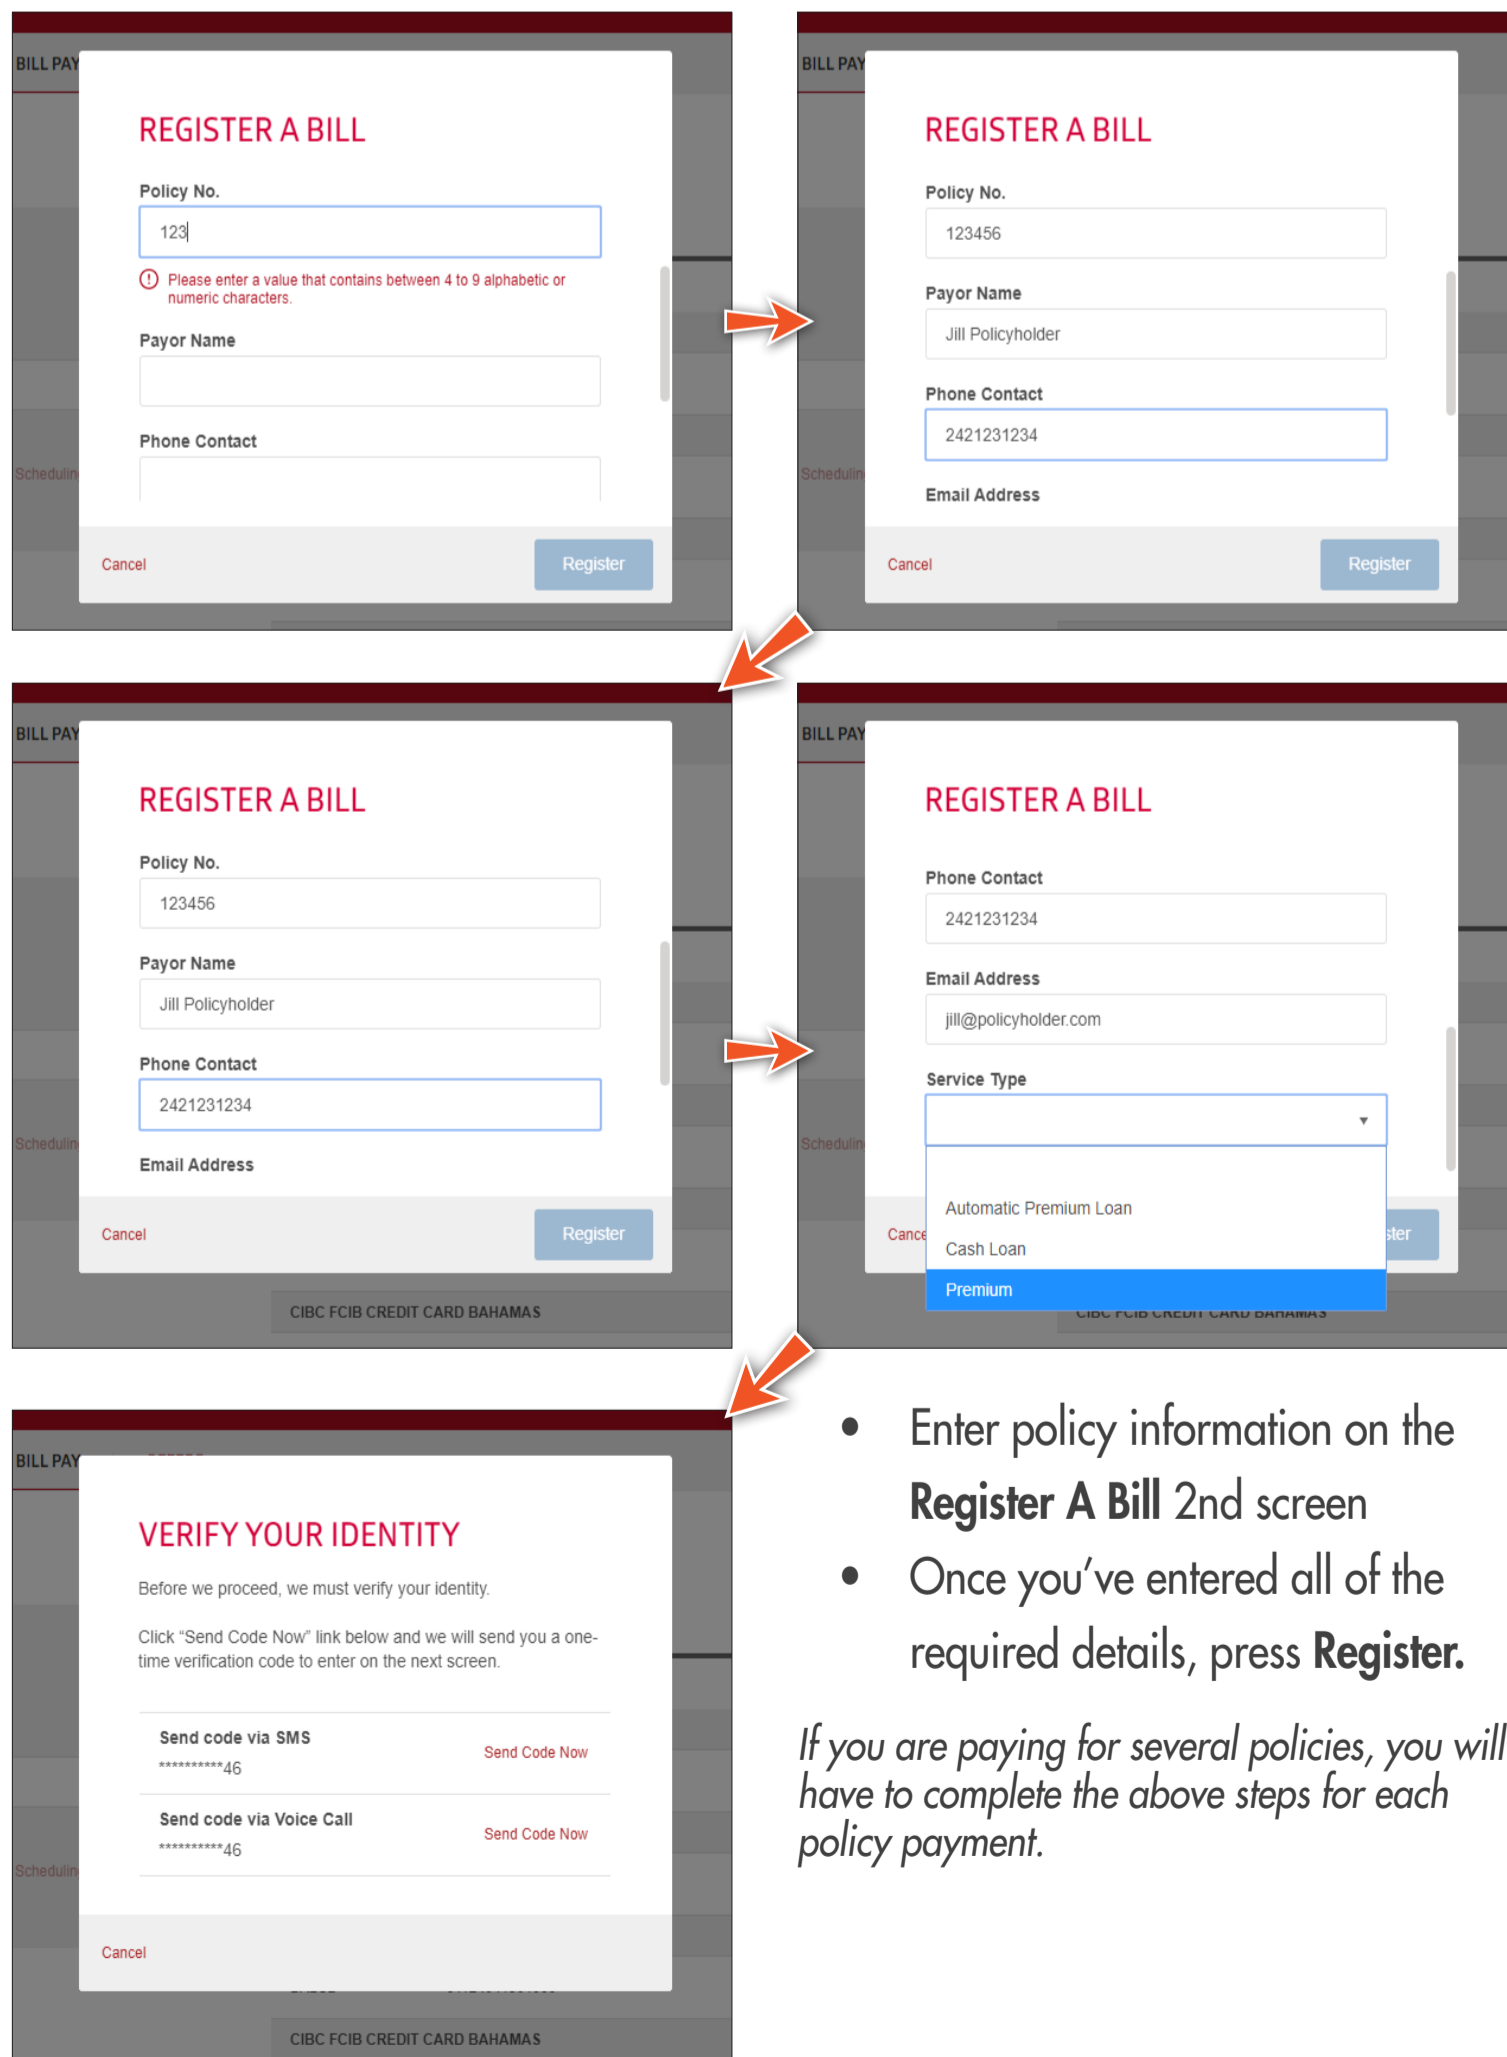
BILL PAY

REGISTER A BILL

Policy No.

123

Please enter a value that contains between 4 to 9 alphabetic or numeric characters.

Payor Name

Phone Contact

Scheduli

Cancel

Register

BILL PAY

REGISTER A BILL

Policy No.

123456

Payor Name

Jill Policyholder

Phone Contact

2421231234

Email Address

Scheduli

Cancel

Register

BILL PAY

REGISTER A BILL

Policy No.

123456

Payor Name

Jill Policyholder

Phone Contact

2421231234

Email Address

Scheduli

Cancel

Register

CIBC FCIB CREDIT CARD BAHAMAS

BILL PAY

REGISTER A BILL

Phone Contact

2421231234

Email Address

jill@policyholder.com

Service Type

Automatic Premium Loan

Cash Loan

Premium

Scheduli

Cance

ster

CIBC FCIB CREDIT CARD BAHAMAS

BILL PAY

VERIFY YOUR IDENTITY

Before we proceed, we must verify your identity.

Click "Send Code Now" link below and we will send you a one-time verification code to enter on the next screen.

Send code via SMS
**********46

Send Code Now

Send code via Voice Call
**********46

Send Code Now

Scheduli

Cancel

CIBC FCIB CREDIT CARD BAHAMAS

• Enter policy information on the **Register A Bill** 2nd screen

• Once you've entered all of the required details, press **Register.**

*If you are paying for several policies, you will have to complete the above steps for each policy payment.*